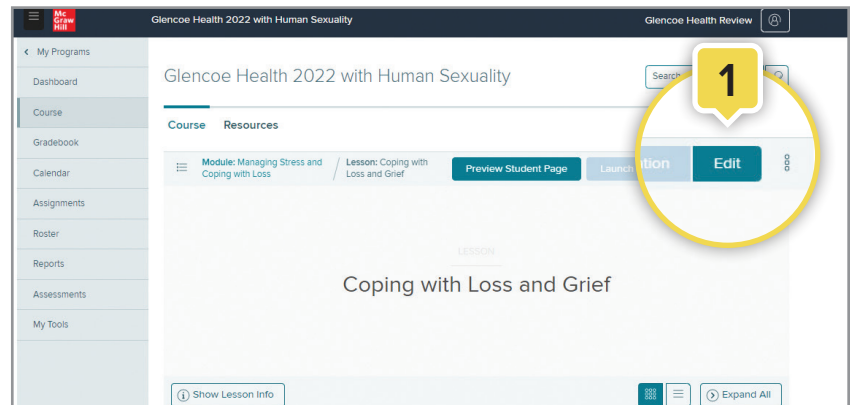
Mc Graw Hill

Glencoe Health 2022 with Human Sexuality

Glencoe Health Review

< My Programs

Dashboard

Course

Gradebook

Calendar

Assignments

Roster

Reports

Assessments

My Tools

Glencoe Health 2022 with Human Sexuality

Search

1

Course Resources

Module: Managing Stress and Coping with Loss

Lesson: Coping with Loss and Grief

Preview Student Page

Launch

ation

Edit

LESSON

Coping with Loss and Grief

Show Lesson Info

Expand All